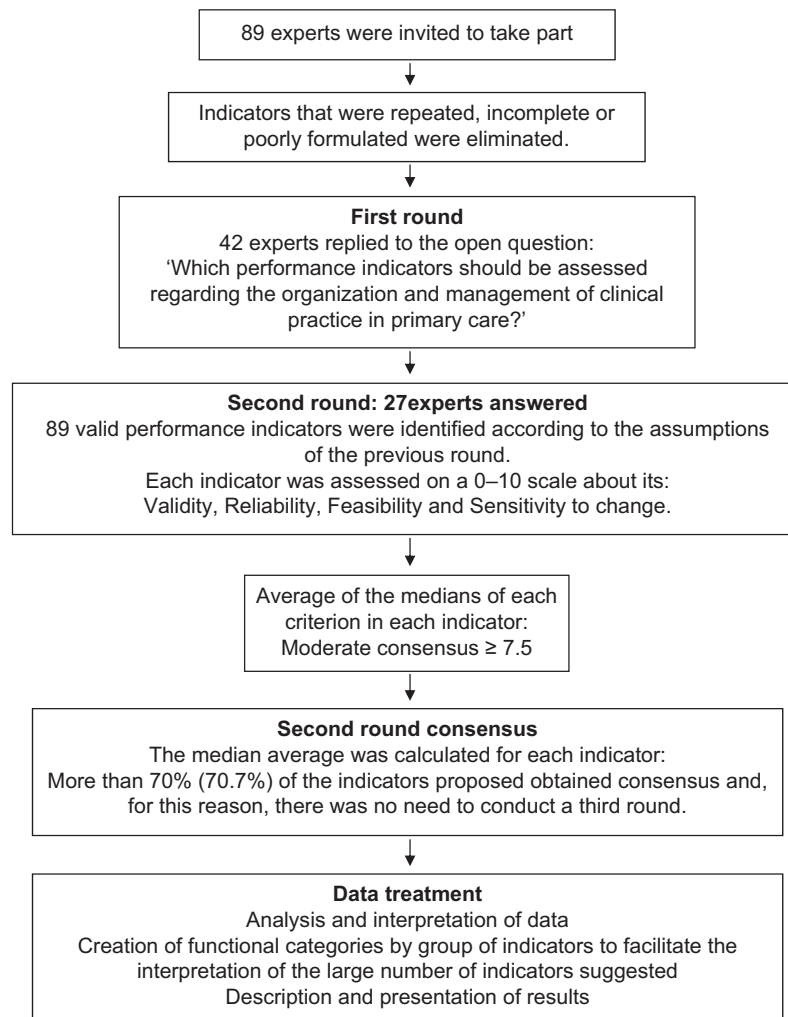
89 experts were invited to take part

Indicators that were repeated, incomplete or poorly formulated were eliminated.

**First round**
42 experts replied to the open question:
'Which performance indicators should be assessed regarding the organization and management of clinical practice in primary care?'

**Second round: 27experts answered**
89 valid performance indicators were identified according to the assumptions of the previous round.
Each indicator was assessed on a 0–10 scale about its:
Validity, Reliability, Feasibility and Sensitivity to change.

Average of the medians of each criterion in each indicator:
Moderate consensus ≥ 7.5

**Second round consensus**
The median average was calculated for each indicator:
More than 70% (70.7%) of the indicators proposed obtained consensus and, for this reason, there was no need to conduct a third round.

**Data treatment**
Analysis and interpretation of data
Creation of functional categories by group of indicators to facilitate the interpretation of the large number of indicators suggested
Description and presentation of results